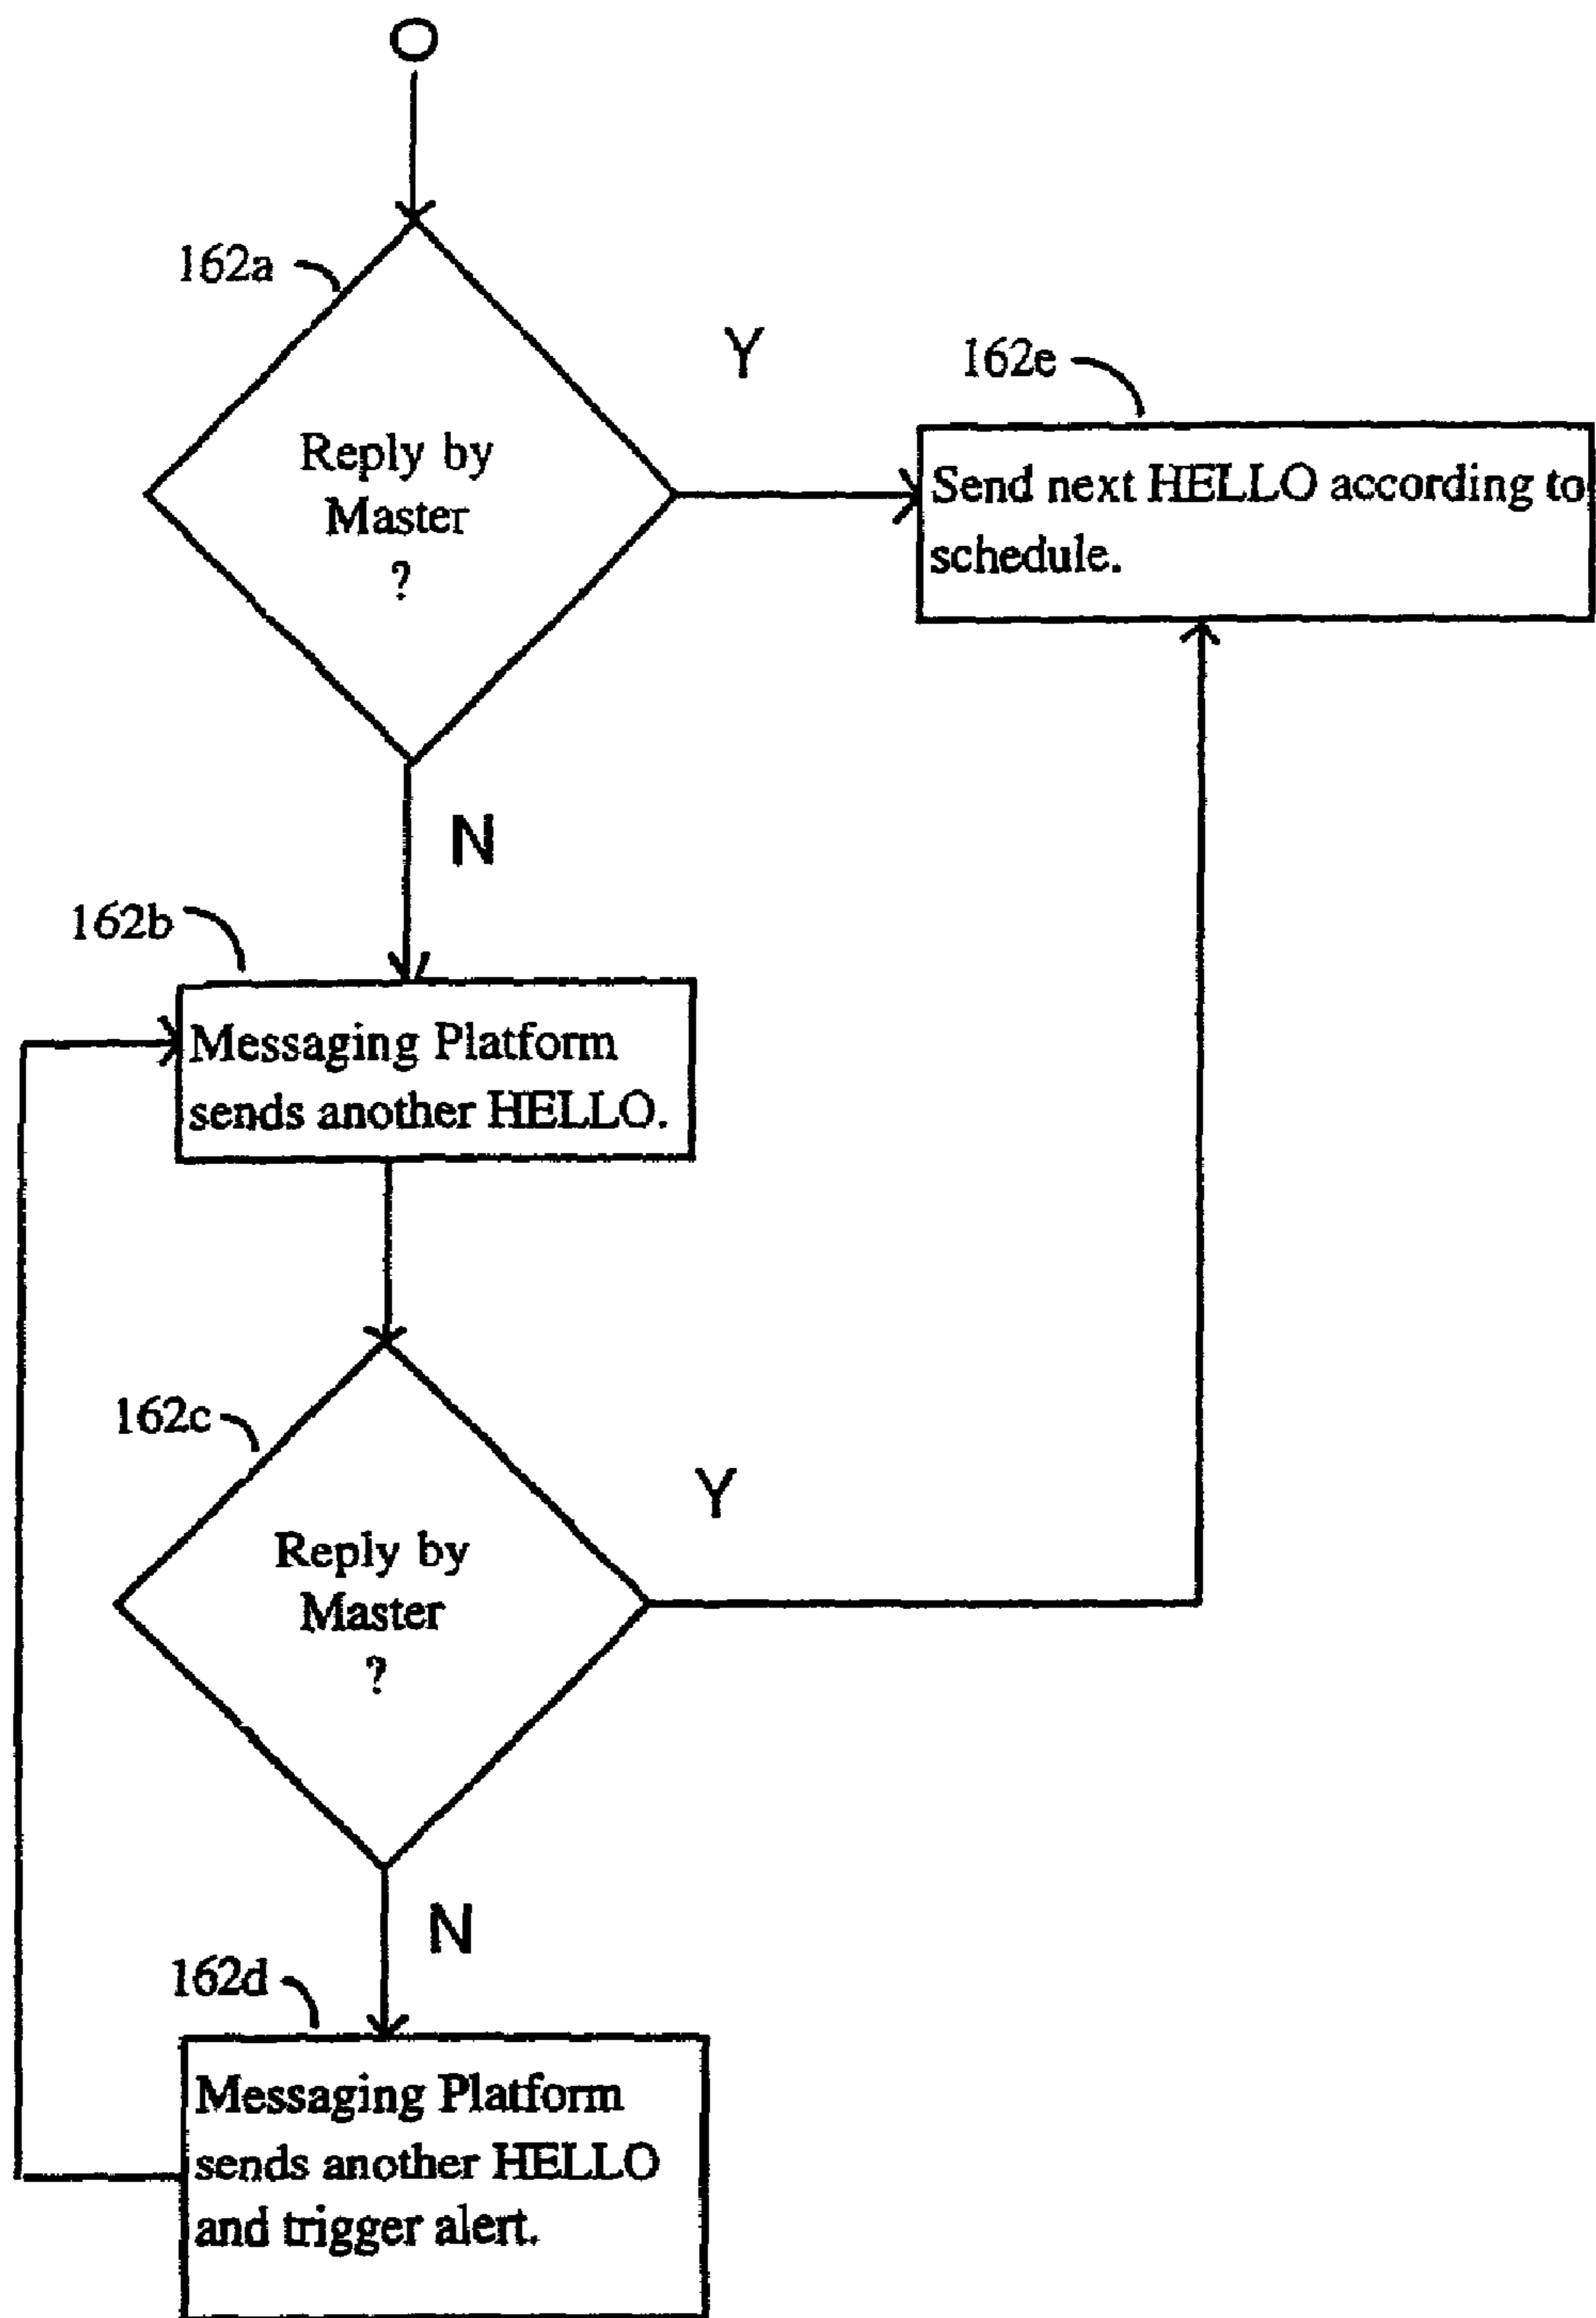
O

162a

Reply by Master ?

Y

162e

Send next HELLO according to schedule.

N

162b

Messaging Platform sends another HELLO.

162c

Reply by Master ?

Y

N

162d

Messaging Platform sends another HELLO and trigger alert.